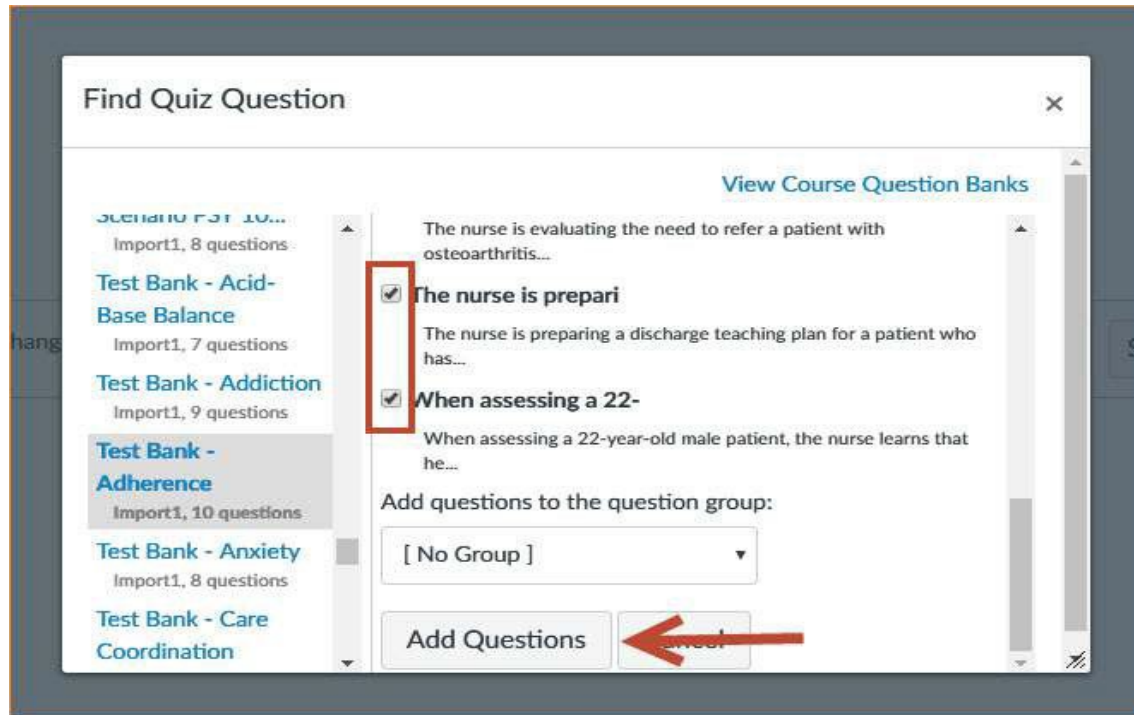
Find Quiz Question

×

View Course Question Banks

Scenario PSY 10...
Import1, 8 questions

Test Bank - Acid-Base Balance
Import1, 7 questions

Test Bank - Addiction
Import1, 9 questions

Test Bank - Adherence
Import1, 10 questions

Test Bank - Anxiety
Import1, 8 questions

Test Bank - Care Coordination

hang

The nurse is evaluating the need to refer a patient with osteoarthritis...

The nurse is prepari

The nurse is preparing a discharge teaching plan for a patient who has...

When assessing a 22-

When assessing a 22-year-old male patient, the nurse learns that he...

Add questions to the question group:

[ No Group ]

Add Questions

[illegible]